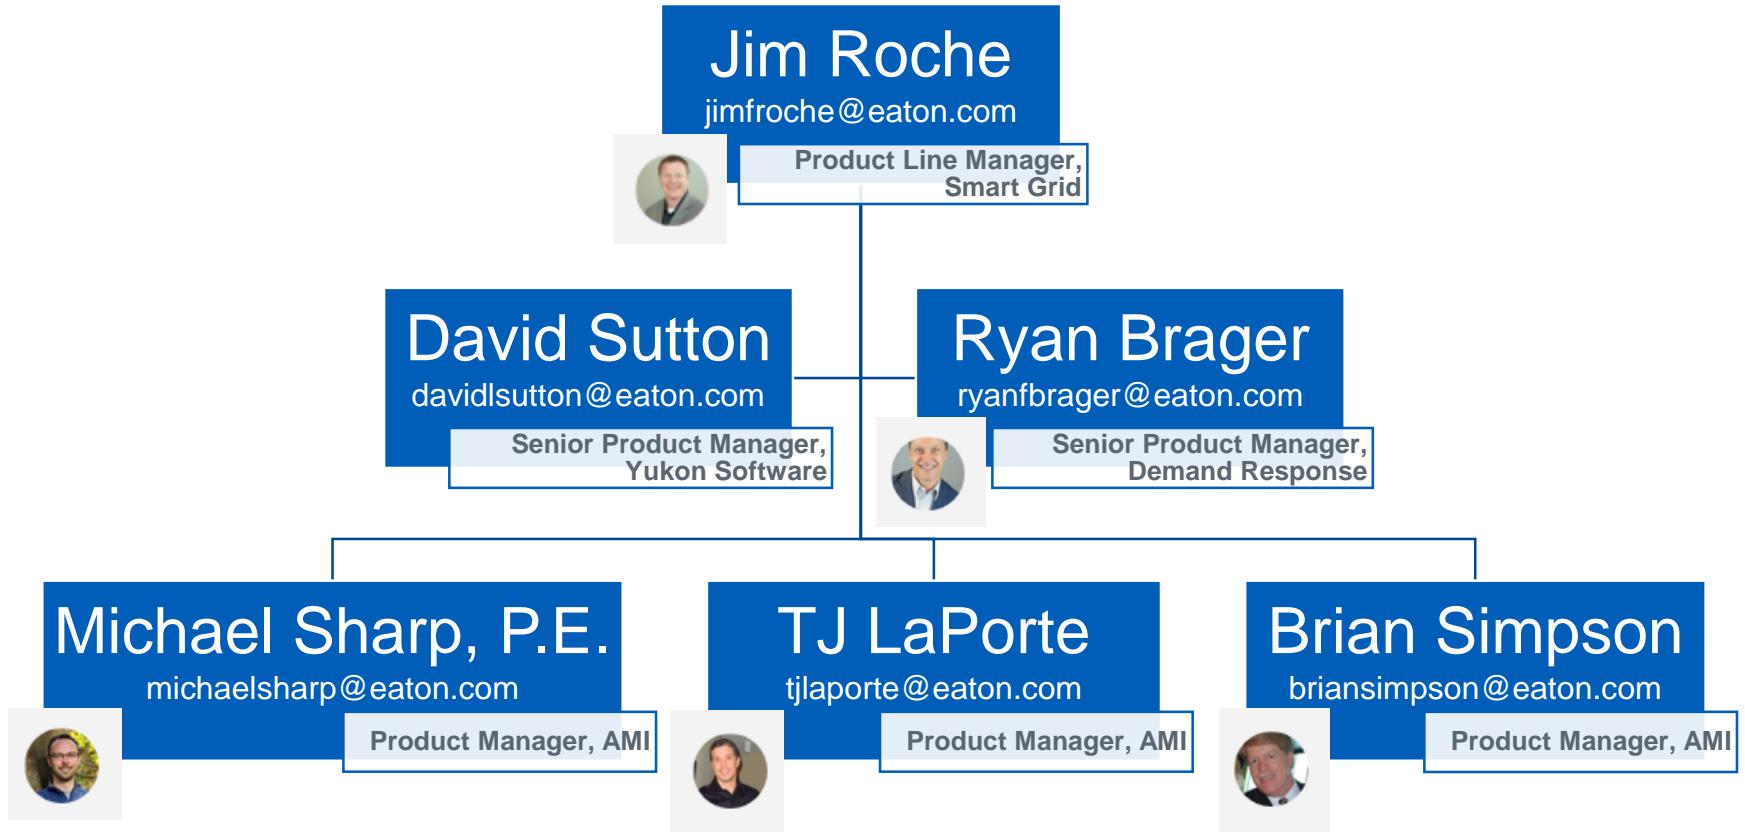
Jim Roche
jimfroche@eaton.com
Product Line Manager, Smart Grid

David Sutton
davidlsutton@eaton.com
Senior Product Manager, Yukon Software

Ryan Brager
ryanfbrager@eaton.com
Senior Product Manager, Demand Response

Michael Sharp, P.E.
michaelsharp@eaton.com
Product Manager, AMI

TJ LaPorte
tjlaporte@eaton.com
Product Manager, AMI

Brian Simpson
briansimpson@eaton.com
Product Manager, AMI